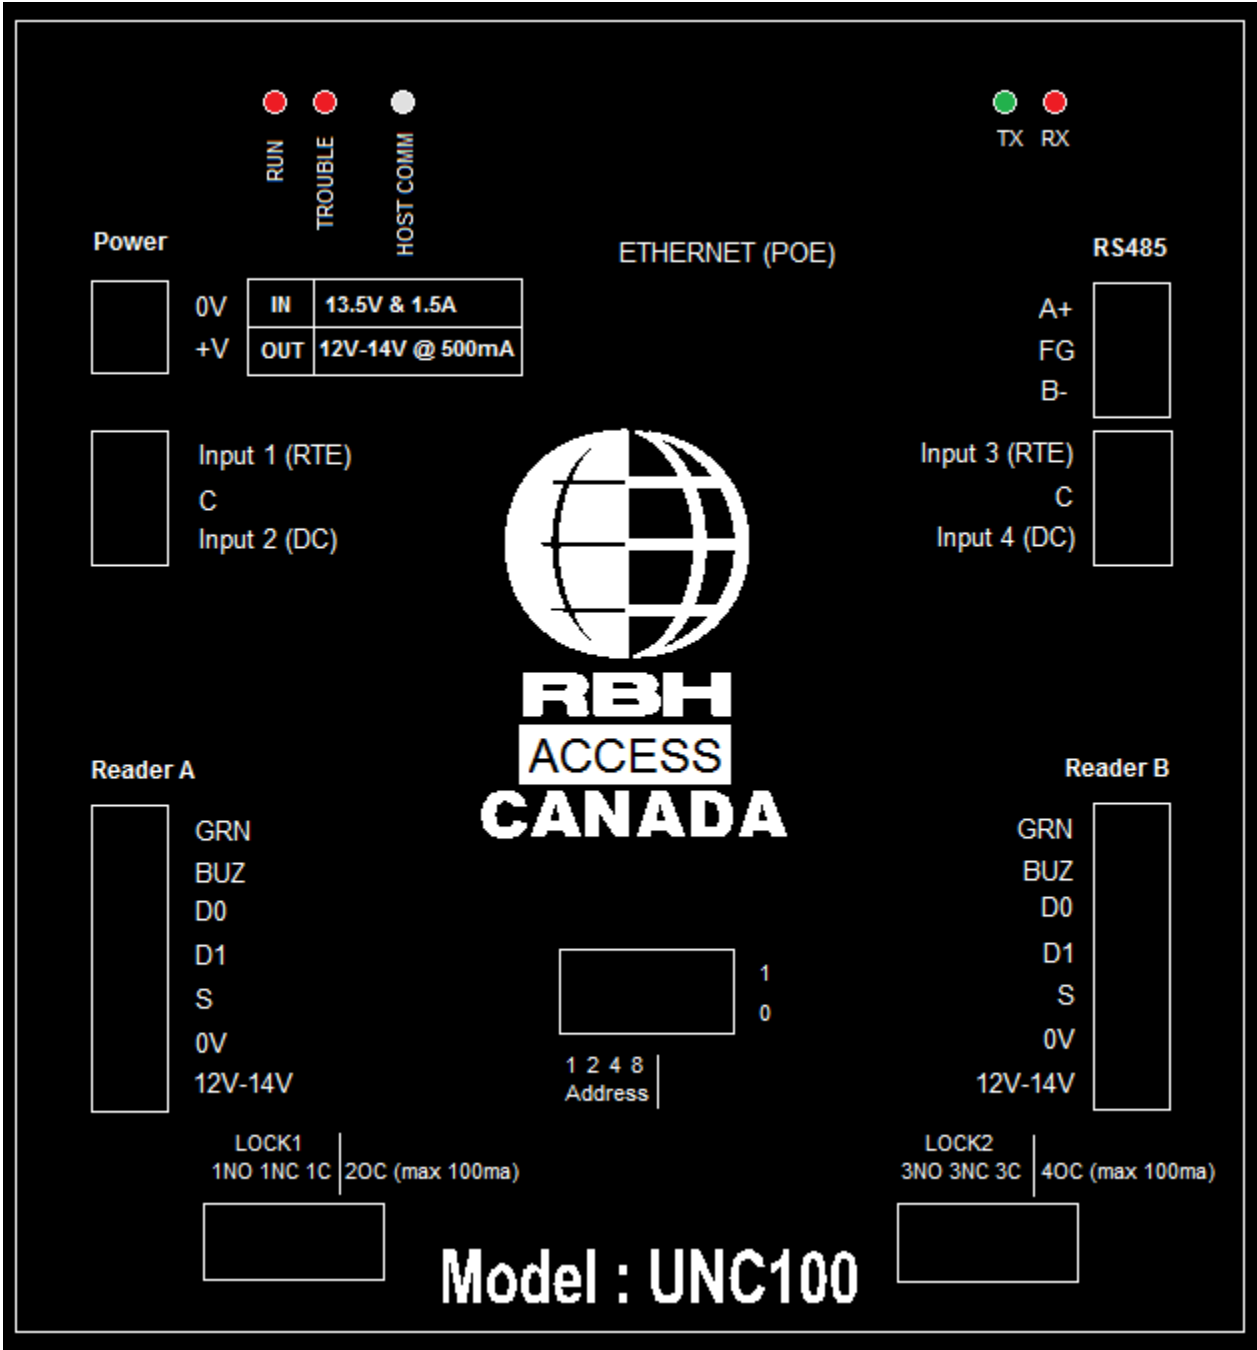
RUN TROUBLE HOST COMM

TX RX

Power

ETHERNET (POE)

RS485

0V
+V

| IN | 13.5V & 1.5A |
|---|---|
| OUT | 12V-14V @ 500mA |

A+
FG
B-

Input 1 (RTE)
C
Input 2 (DC)

Input 3 (RTE)
C
Input 4 (DC)

RBH
ACCESS
CANADA

Reader A

GRN
BUZ
D0
D1
S
0V
12V-14V

Reader B

GRN
BUZ
D0
D1
S
0V
12V-14V

1
0

1 2 4 8
Address

LOCK1
1NO 1NC 1C | 2OC (max 100ma)

LOCK2
3NO 3NC 3C | 4OC (max 100ma)

Model : UNC100